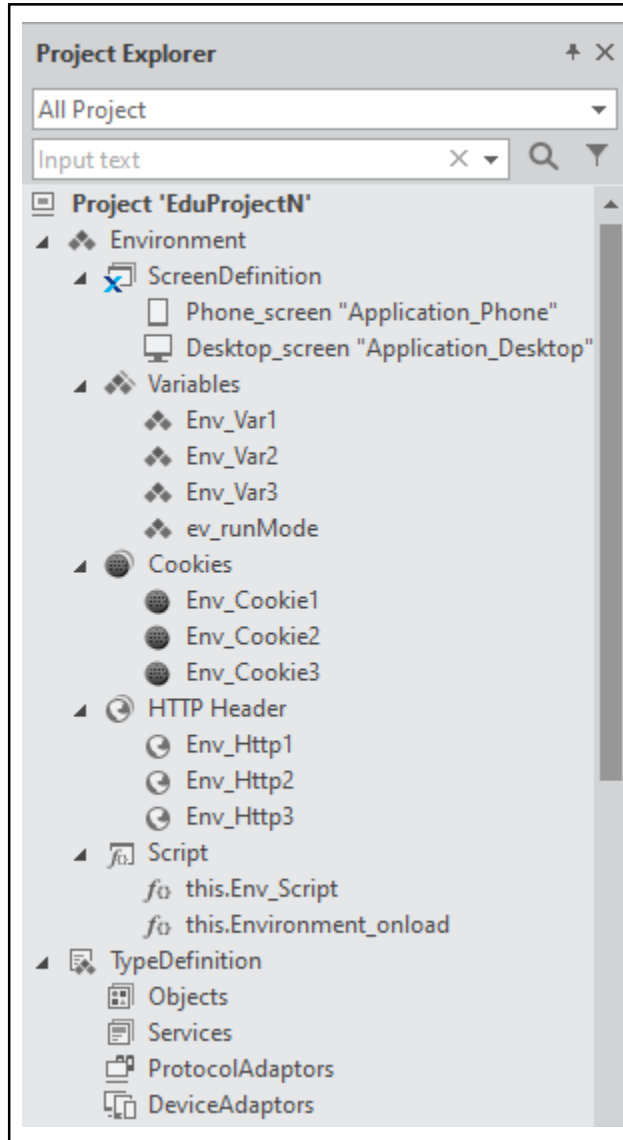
Project Explorer

All Project

Input text

Project 'EduProjectN'

Environment

ScreenDefinition

Phone_screen "Application_Phone"

Desktop_screen "Application_Desktop"

Variables

Env_Var1

Env_Var2

Env_Var3

ev_runMode

Cookies

Env_Cookie1

Env_Cookie2

Env_Cookie3

HTTP Header

Env_Http1

Env_Http2

Env_Http3

Script

this.Env_Script

this.Environment_onload

TypeDefinition

Objects

Services

ProtocolAdaptors

DeviceAdaptors